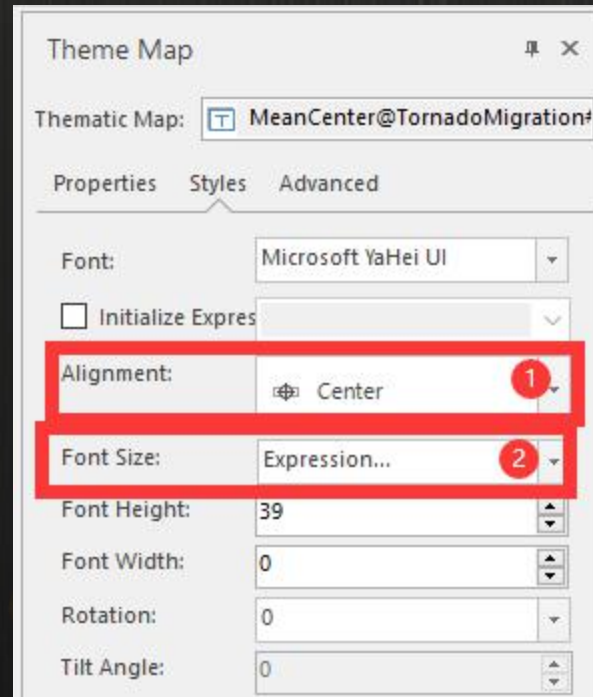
Theme Map

Thematic Map: MeanCenter@TornadoMigration#

Properties Styles Advanced

Font: Microsoft YaHei UI

Initialize Expres

Alignment: Center 1

Font Size: Expression... 2

Font Height: 39

Font Width: 0

Rotation: 0

Tilt Angle: 0